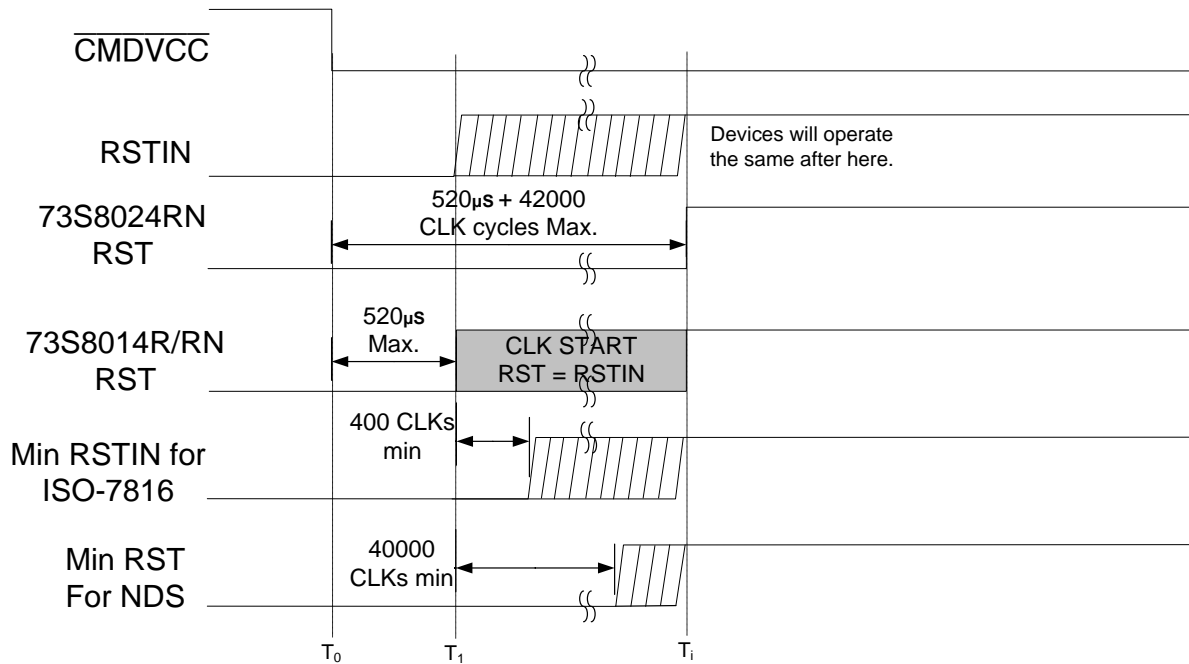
$\overline{\text{CMDVCC}}$

RSTIN

Devices will operate the same after here.

73S8024RN RST

520µs + 42000 CLK cycles Max.

73S8014R/RN RST

520µs Max.

CLK START RST = RSTIN

Min RSTIN for ISO-7816

400 CLKs min

Min RST For NDS

40000 CLKs min

$T_0$

$T_1$

$T_i$